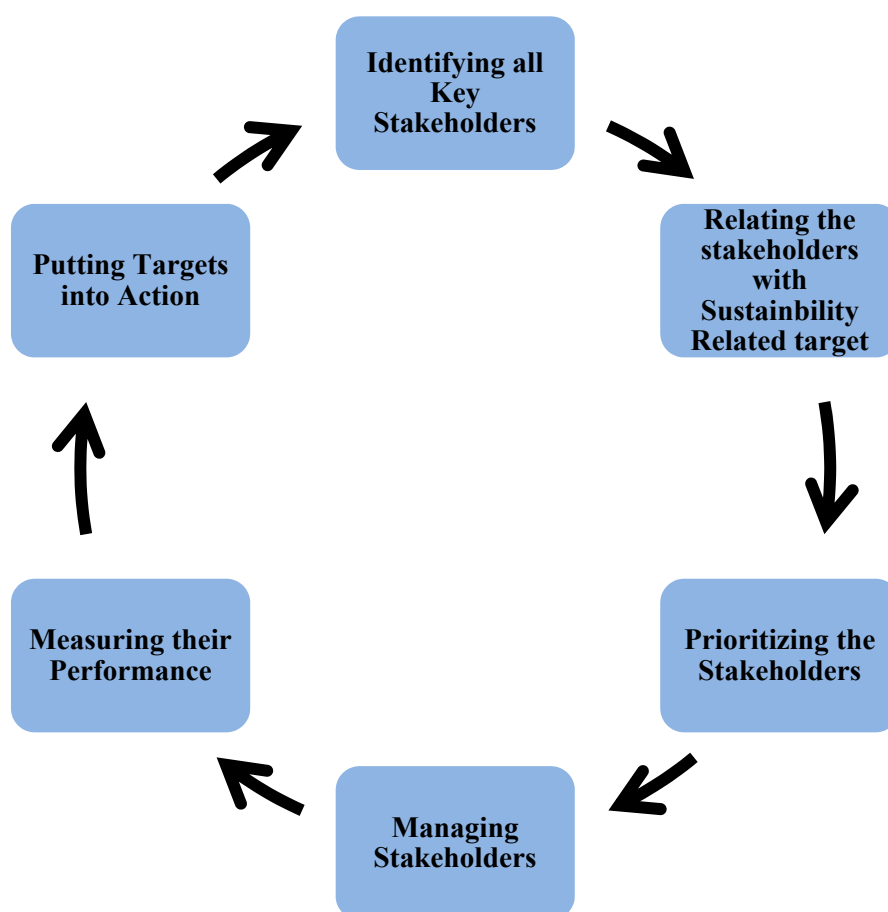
Identifying all Key Stakeholders

Relating the stakeholders with Sustainbility Related target

Prioritizing the Stakeholders

Managing Stakeholders

Measuring their Performance

Putting Targets into Action